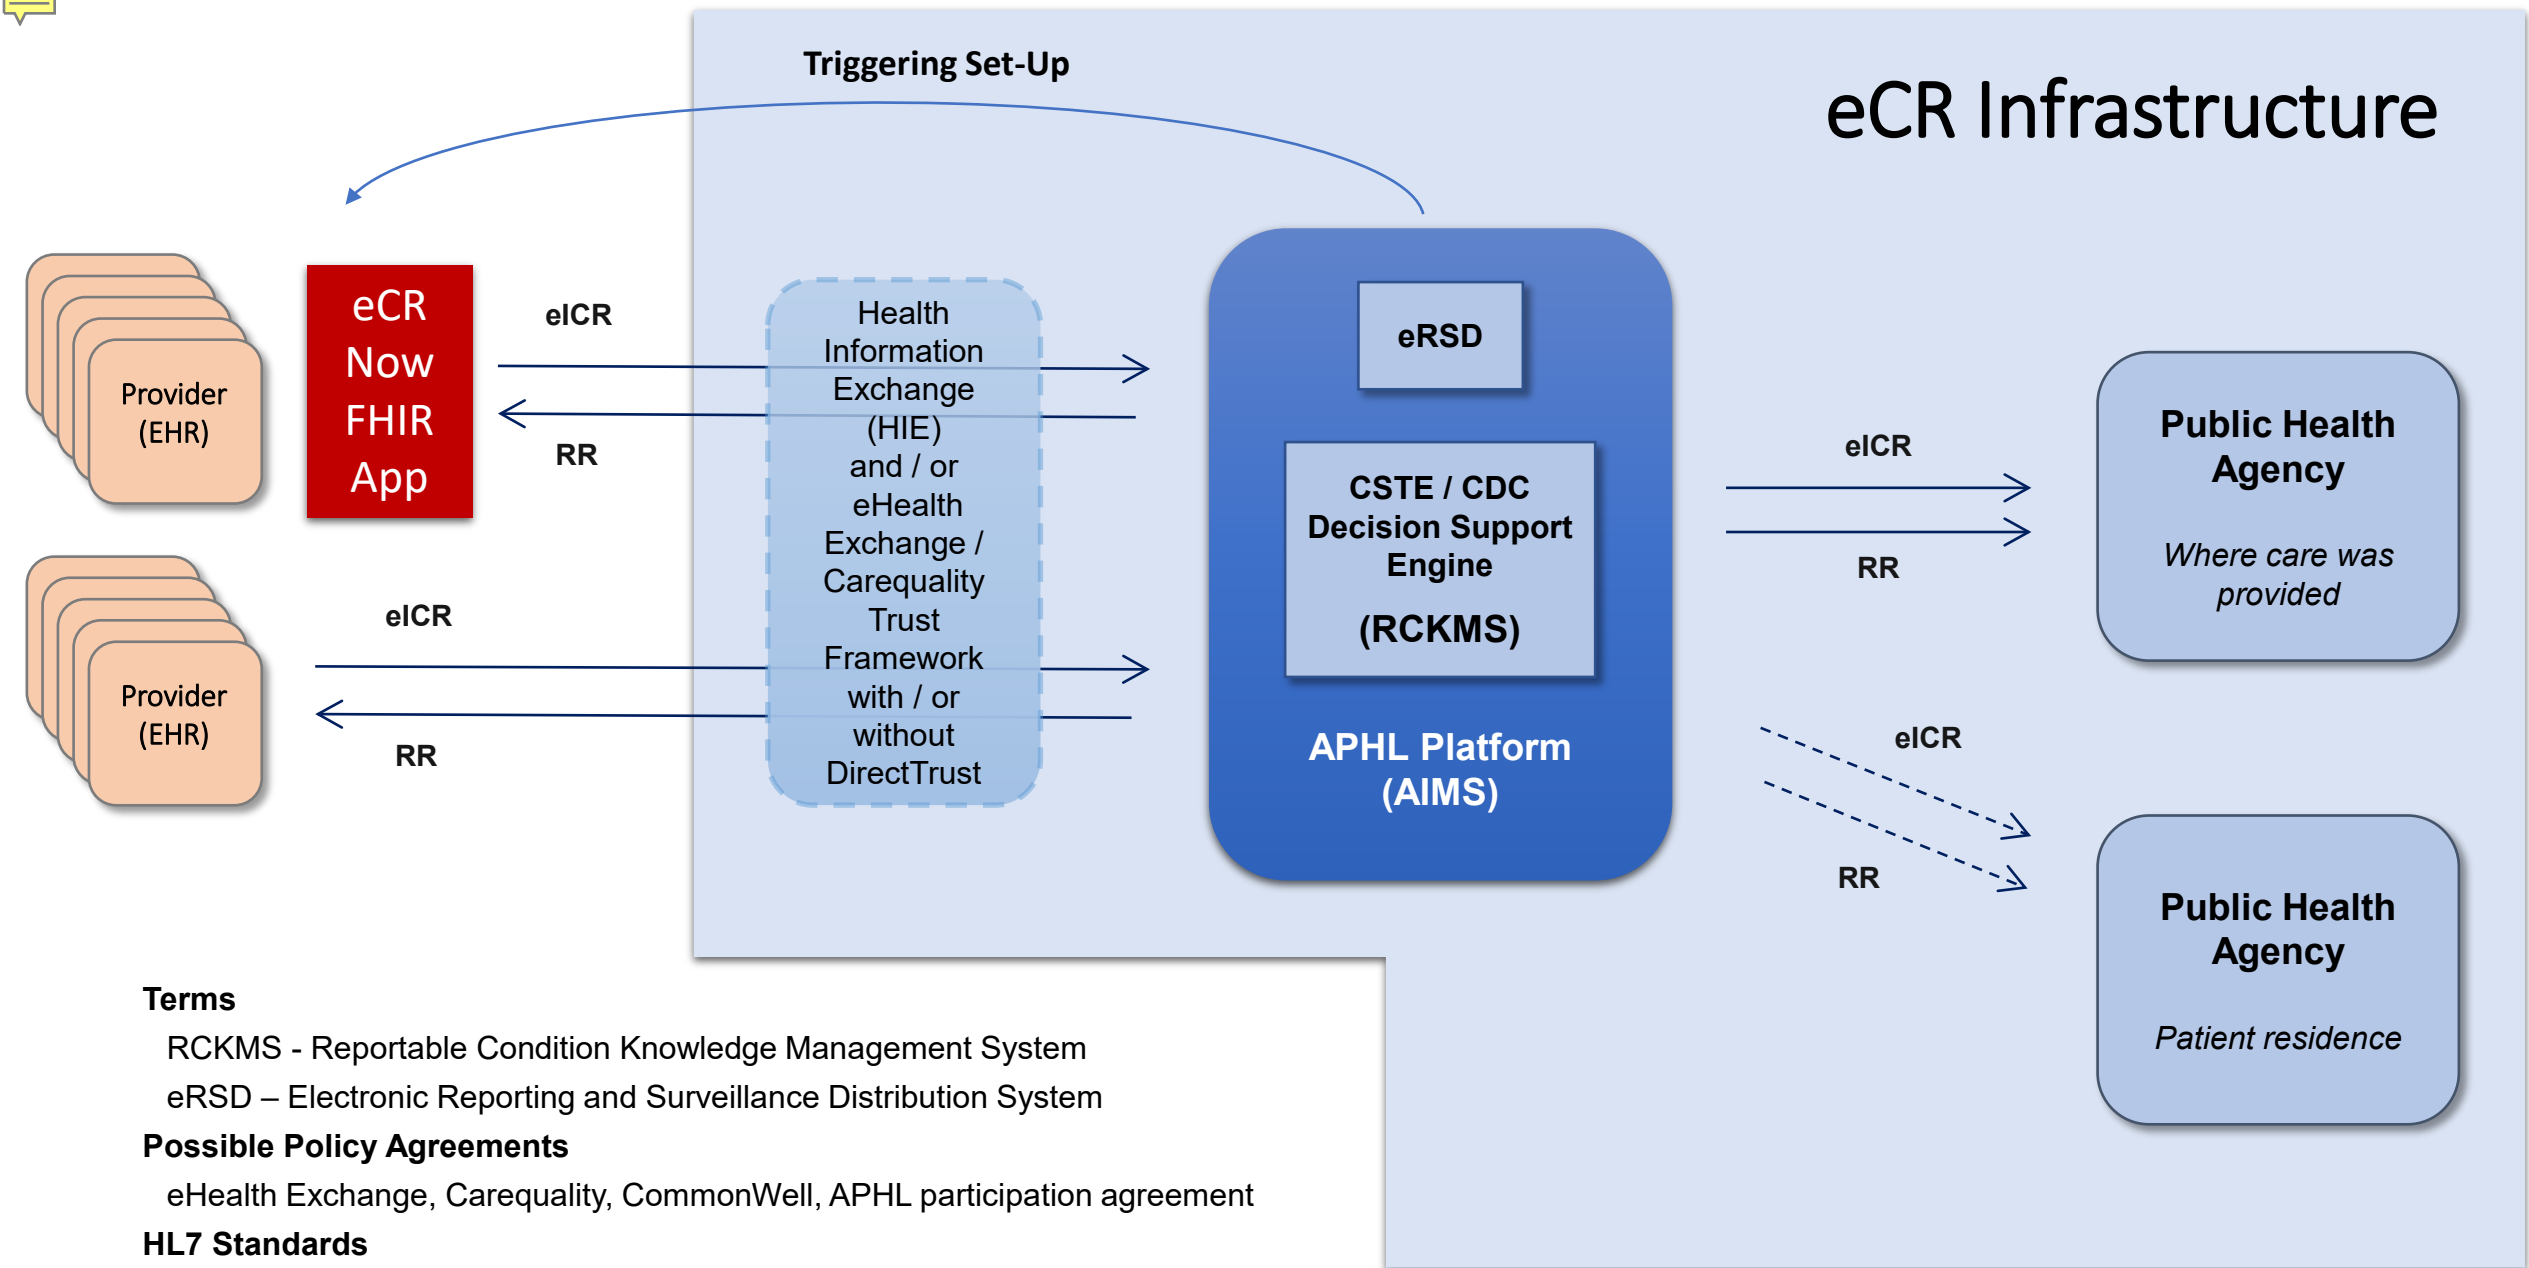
Triggering Set-Up

eCR Infrastructure

Provider (EHR)

eCR Now FHIR App

eICR

RR

Health Information Exchange (HIE) and / or eHealth Exchange / Carequality Trust Framework with / or without DirectTrust

eRSD

CSTE / CDC Decision Support Engine

(RCKMS)

APHL Platform (AIMS)

eICR

RR

Public Health Agency

Where care was provided

Provider (EHR)

eICR

RR

eICR

RR

Public Health Agency

Patient residence

Terms

RCKMS - Reportable Condition Knowledge Management System

eRSD – Electronic Reporting and Surveillance Distribution System

Possible Policy Agreements

eHealth Exchange, Carequality, CommonWell, APHL participation agreement

HL7 Standards